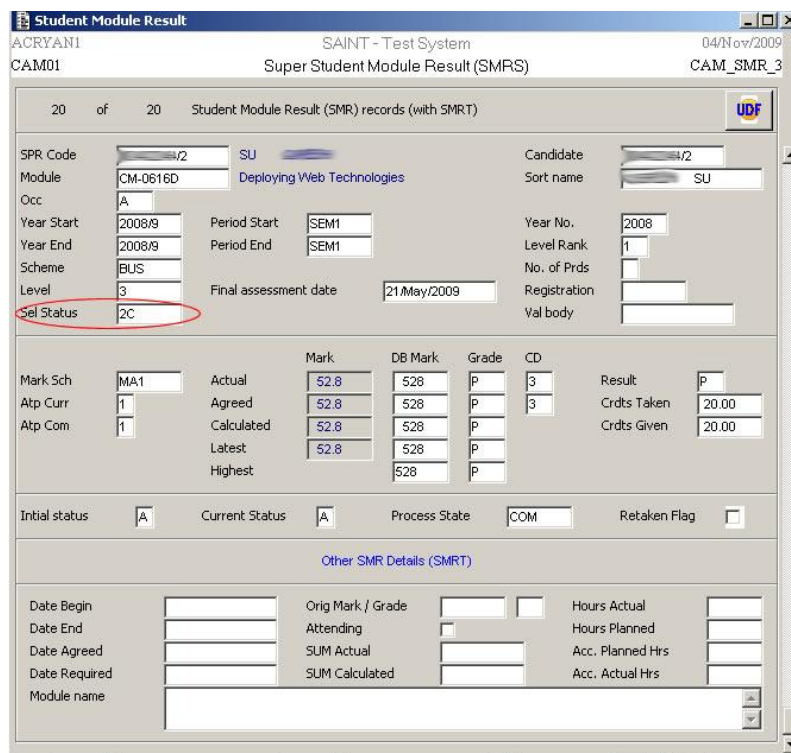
Student Module Result

ACRYAN1 SAINT - Test System 04/Nov/2009
CAM01 Super Student Module Result (SMRS) CAM_SMR_3

20 of 20 Student Module Result (SMR) records (with SMRT)

UDF

SPR Code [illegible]/2 SU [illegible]
Candidate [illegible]/2
Module CM-0616D Deploying Web Technologies
Sort name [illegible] SU
Occ A
Year Start 2008/9 Period Start SEM1
Year No. 2008
Year End 2008/9 Period End SEM1
Level Rank 1
Scheme BUS
No. of Prds
Level 3 Final assessment date 21/May/2009
Registration
Sel Status 2C
Val body

| | | Mark | DB Mark | Grade | CD |
|---|---|---|---|---|---|
| Mark Sch MA1 | Actual | 52.8 | 528 | P | 3 |
| Atp Curr 1 | Agreed | 52.8 | 528 | P | 3 |
| Atp Com 1 | Calculated | 52.8 | 528 | P | |
| | Latest | 52.8 | 528 | P | |
| | Highest | | 528 | P | |

Result P
Crdts Taken 20.00
Crdts Given 20.00

Intial status A Current Status A Process State COM Retaken Flag

Other SMR Details (SMRT)

Date Begin
Orig Mark / Grade
Hours Actual
Date End
Attending
Hours Planned
Date Agreed
SUM Actual
Acc. Planned Hrs
Date Required
SUM Calculated
Acc. Actual Hrs
Module name